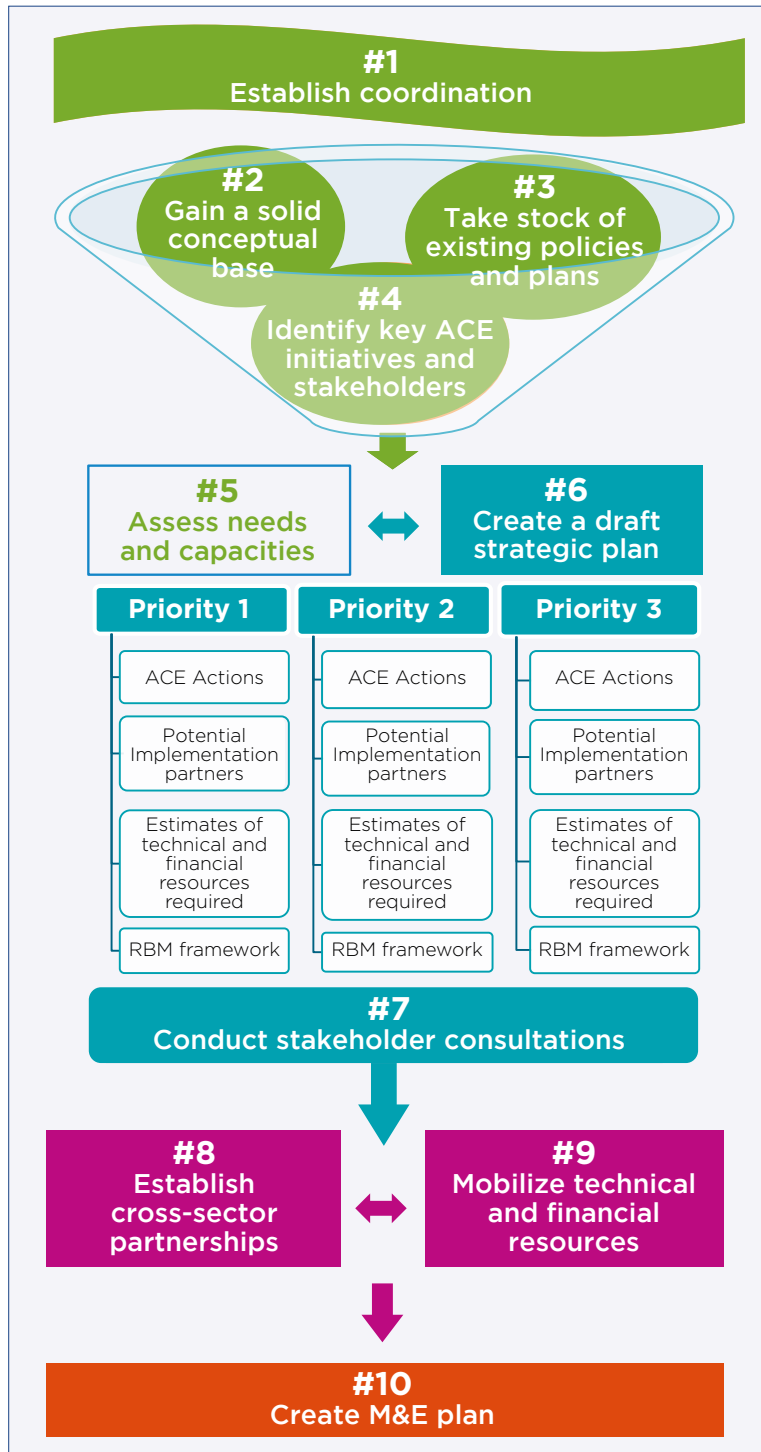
#1
Establish coordination

#2
Gain a solid conceptual base

#3
Take stock of existing policies and plans

#4
Identify key ACE initiatives and stakeholders

#5
Assess needs and capacities

#6
Create a draft strategic plan

Priority 1

ACE Actions

Potential Implementation partners

Estimates of technical and financial resources required

RBM framework

Priority 2

ACE Actions

Potential Implementation partners

Estimates of technical and financial resources required

RBM framework

Priority 3

ACE Actions

Potential Implementation partners

Estimates of technical and financial resources required

RBM framework

#7
Conduct stakeholder consultations

#8
Establish cross-sector partnerships

#9
Mobilize technical and financial resources

#10
Create M&E plan